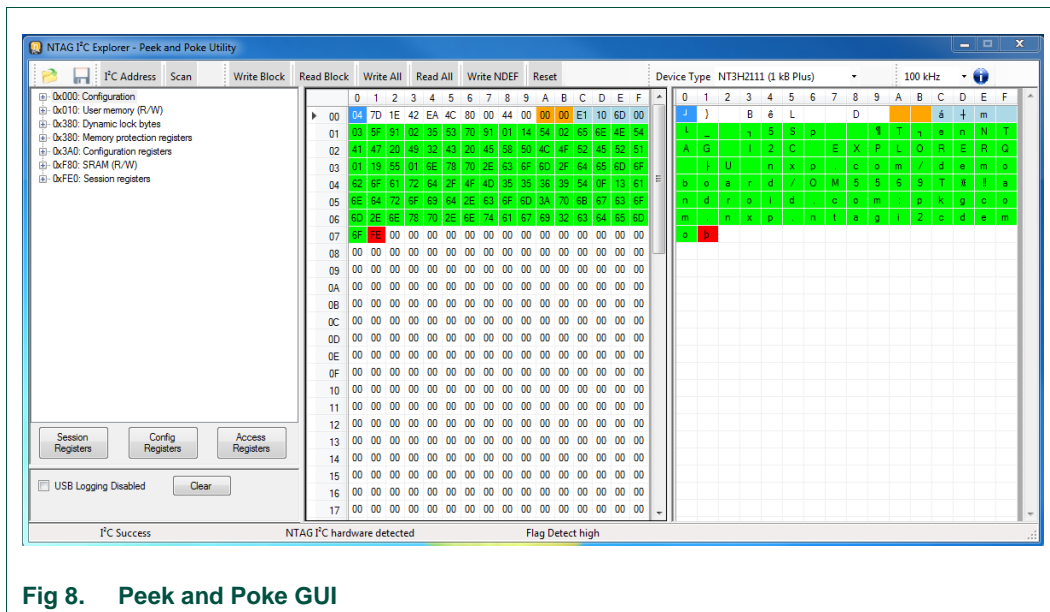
NTAG I²C Explorer - Peek and Poke Utility

I²C Address Scan Write Block Read Block Write All Read All Write NDEF Reset Device Type NT3H2111 (1 kB Plus) 100 kHz

0x000: Configuration
0x010: User memory (R/W)
0x380: Dynamic lock bytes
0x380: Memory protection registers
0x3A0: Configuration registers
0xF80: SRAM (R/W)
0xFE0: Session registers

| | 0 | 1 | 2 | 3 | 4 | 5 | 6 | 7 | 8 | 9 | A | B | C | D | E | F |
|---|---|---|---|---|---|---|---|---|---|---|---|---|---|---|---|---|
| 00 | 04 | 7D | 1E | 42 | EA | 4C | 80 | 00 | 44 | 00 | 00 | 00 | E1 | 10 | 6D | 00 |
| 01 | 03 | 5F | 91 | 02 | 35 | 53 | 70 | 91 | 01 | 14 | 54 | 02 | 65 | 6E | 4E | 54 |
| 02 | 41 | 47 | 20 | 49 | 32 | 43 | 20 | 45 | 58 | 50 | 4C | 4F | 52 | 45 | 52 | 51 |
| 03 | 01 | 19 | 55 | 01 | 6E | 78 | 70 | 2E | 63 | 6F | 6D | 2F | 64 | 65 | 6D | 6F |
| 04 | 62 | 6F | 61 | 72 | 64 | 2F | 4F | 4D | 35 | 35 | 36 | 39 | 54 | 0F | 13 | 61 |
| 05 | 6E | 64 | 72 | 6F | 69 | 64 | 2E | 63 | 6F | 6D | 3A | 70 | 6B | 67 | 63 | 6F |
| 06 | 6D | 2E | 6E | 78 | 70 | 2E | 6E | 74 | 61 | 67 | 69 | 32 | 63 | 64 | 65 | 6D |
| 07 | 6F | FE | 00 | 00 | 00 | 00 | 00 | 00 | 00 | 00 | 00 | 00 | 00 | 00 | 00 | 00 |
| 08 | 00 | 00 | 00 | 00 | 00 | 00 | 00 | 00 | 00 | 00 | 00 | 00 | 00 | 00 | 00 | 00 |
| 09 | 00 | 00 | 00 | 00 | 00 | 00 | 00 | 00 | 00 | 00 | 00 | 00 | 00 | 00 | 00 | 00 |
| 0A | 00 | 00 | 00 | 00 | 00 | 00 | 00 | 00 | 00 | 00 | 00 | 00 | 00 | 00 | 00 | 00 |
| 0B | 00 | 00 | 00 | 00 | 00 | 00 | 00 | 00 | 00 | 00 | 00 | 00 | 00 | 00 | 00 | 00 |
| 0C | 00 | 00 | 00 | 00 | 00 | 00 | 00 | 00 | 00 | 00 | 00 | 00 | 00 | 00 | 00 | 00 |
| 0D | 00 | 00 | 00 | 00 | 00 | 00 | 00 | 00 | 00 | 00 | 00 | 00 | 00 | 00 | 00 | 00 |
| 0E | 00 | 00 | 00 | 00 | 00 | 00 | 00 | 00 | 00 | 00 | 00 | 00 | 00 | 00 | 00 | 00 |
| 0F | 00 | 00 | 00 | 00 | 00 | 00 | 00 | 00 | 00 | 00 | 00 | 00 | 00 | 00 | 00 | 00 |
| 10 | 00 | 00 | 00 | 00 | 00 | 00 | 00 | 00 | 00 | 00 | 00 | 00 | 00 | 00 | 00 | 00 |
| 11 | 00 | 00 | 00 | 00 | 00 | 00 | 00 | 00 | 00 | 00 | 00 | 00 | 00 | 00 | 00 | 00 |
| 12 | 00 | 00 | 00 | 00 | 00 | 00 | 00 | 00 | 00 | 00 | 00 | 00 | 00 | 00 | 00 | 00 |
| 13 | 00 | 00 | 00 | 00 | 00 | 00 | 00 | 00 | 00 | 00 | 00 | 00 | 00 | 00 | 00 | 00 |
| 14 | 00 | 00 | 00 | 00 | 00 | 00 | 00 | 00 | 00 | 00 | 00 | 00 | 00 | 00 | 00 | 00 |
| 15 | 00 | 00 | 00 | 00 | 00 | 00 | 00 | 00 | 00 | 00 | 00 | 00 | 00 | 00 | 00 | 00 |
| 16 | 00 | 00 | 00 | 00 | 00 | 00 | 00 | 00 | 00 | 00 | 00 | 00 | 00 | 00 | 00 | 00 |
| 17 | 00 | 00 | 00 | 00 | 00 | 00 | 00 | 00 | 00 | 00 | 00 | 00 | 00 | 00 | 00 | 00 |

| 0 | 1 | 2 | 3 | 4 | 5 | 6 | 7 | 8 | 9 | A | B | C | D | E | F |
|---|---|---|---|---|---|---|---|---|---|---|---|---|---|---|---|
| ┘ | } | | | B | ê | L | | D | | | | á | ┼ | m | |
| L | _ | | ╗ | | 5 | S | p | | ¶ | T | ┐ | e | n | N | T |
| A | G | | I | 2 | C | | E | X | P | L | O | R | E | R | Q |
| | ↓ | U | | n | x | p | . | c | o | m | / | d | e | m | o |
| b | o | a | r | d | / | O | M | 5 | 5 | 6 | 9 | T | ¤ | ‼ | a |
| n | d | r | o | i | d | . | c | o | m | : | p | k | g | c | o |
| m | . | n | x | p | . | n | t | a | g | i | 2 | c | d | e | m |
| o | þ | | | | | | | | | | | | | | |

Session Registers
Config Registers
Access Registers

USB Logging Disabled
Clear

I²C Success NTAG I²C hardware detected Flag Detect high

Fig 8. Peek and Poke GUI